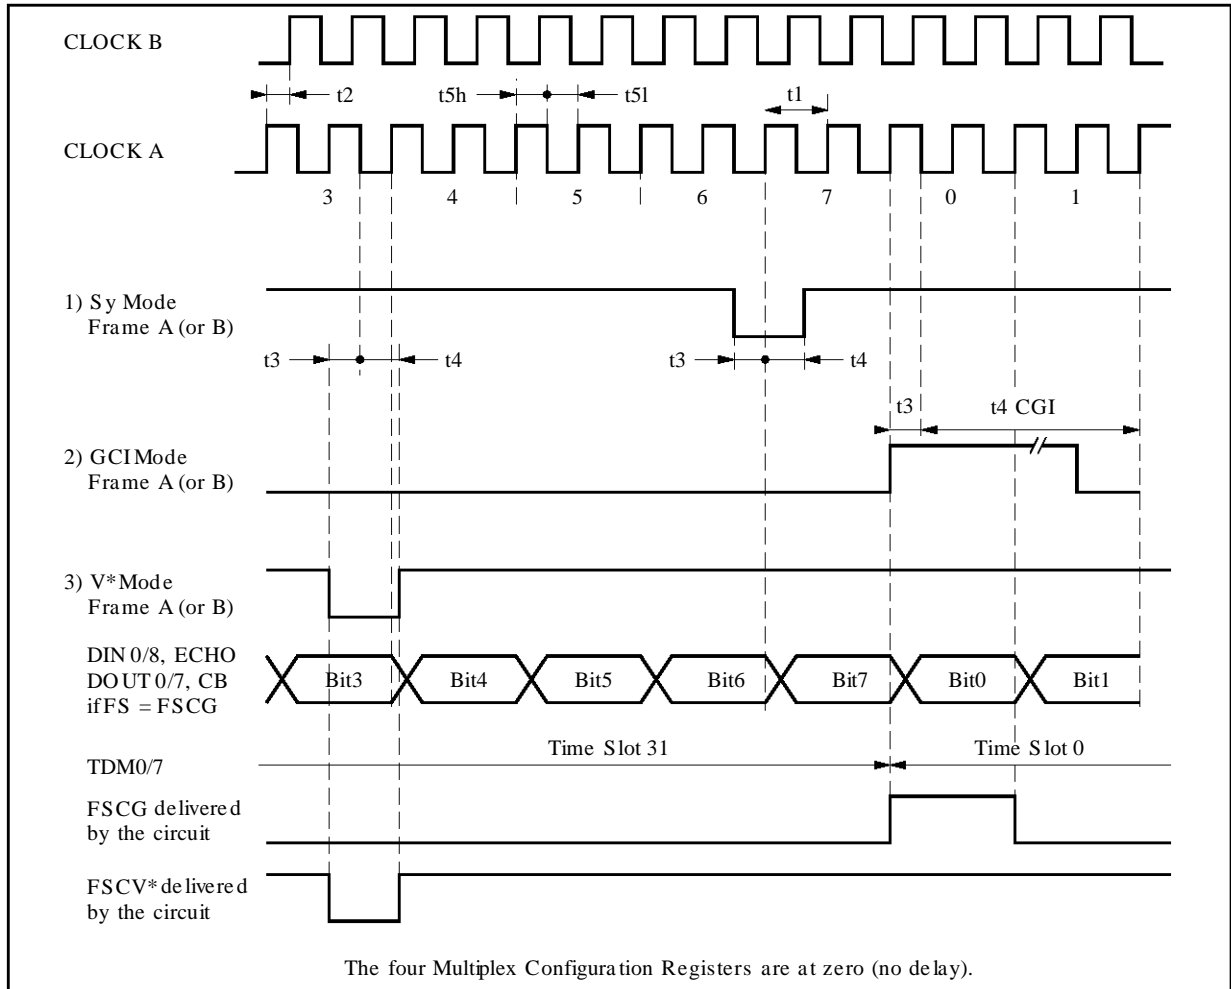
CLOCK B

t2

t5h

t5l

t1

CLOCK A

3

4

5

6

7

0

1

1) Sy Mode
Frame A (or B)

t3

t4

t3

t4

t3

t4 CGI

2) GCI Mode
Frame A (or B)

3) V*Mode
Frame A (or B)

DIN 0/8, ECHO
DOUT 0/7, CB
if FS = FSCG

Bit3

Bit4

Bit5

Bit6

Bit7

Bit0

Bit1

Time Slot 31

Time Slot 0

TDM0/7

FSCG delivered
by the circuit

FSCV* delivered
by the circuit

The four Multiplex Configuration Registers are at zero (no delay).